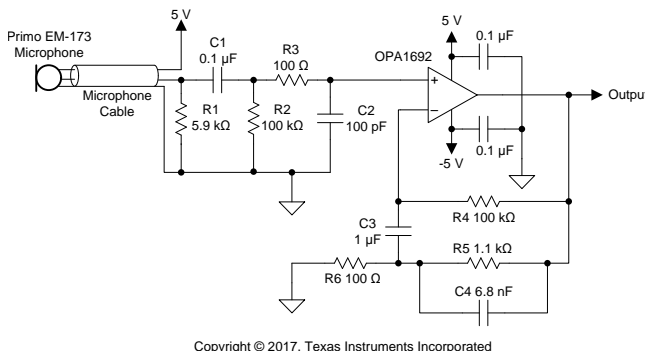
5 V

Primo EM-173 Microphone

Microphone Cable

C1
0.1 µF

R3
100 Ω

OPA1692

5 V

0.1 µF

R1
5.9 kΩ

R2
100 kΩ

C2
100 pF

+

−

Output

-5 V

0.1 µF

R4 100 kΩ

C3
1 µF

R5 1.1 kΩ

R6 100 Ω

C4 6.8 nF

Copyright © 2017, Texas Instruments Incorporated